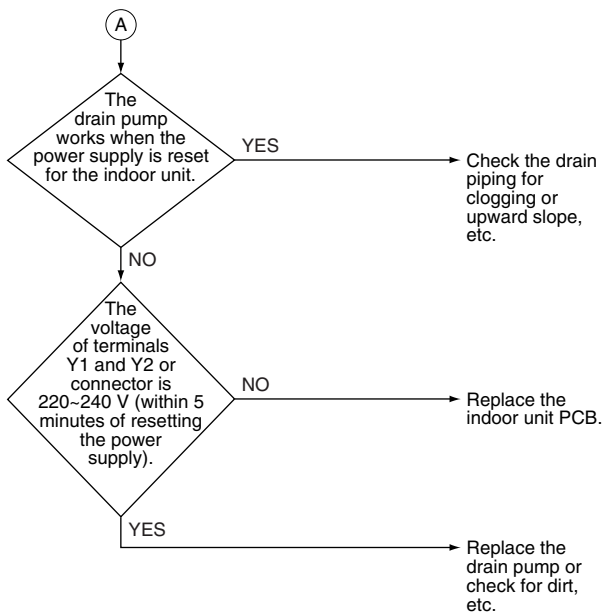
A

The drain pump works when the power supply is reset for the indoor unit.

YES

Check the drain piping for clogging or upward slope, etc.

NO

The voltage of terminals Y1 and Y2 or connector is 220~240 V (within 5 minutes of resetting the power supply).

NO

Replace the indoor unit PCB.

YES

Replace the drain pump or check for dirt, etc.